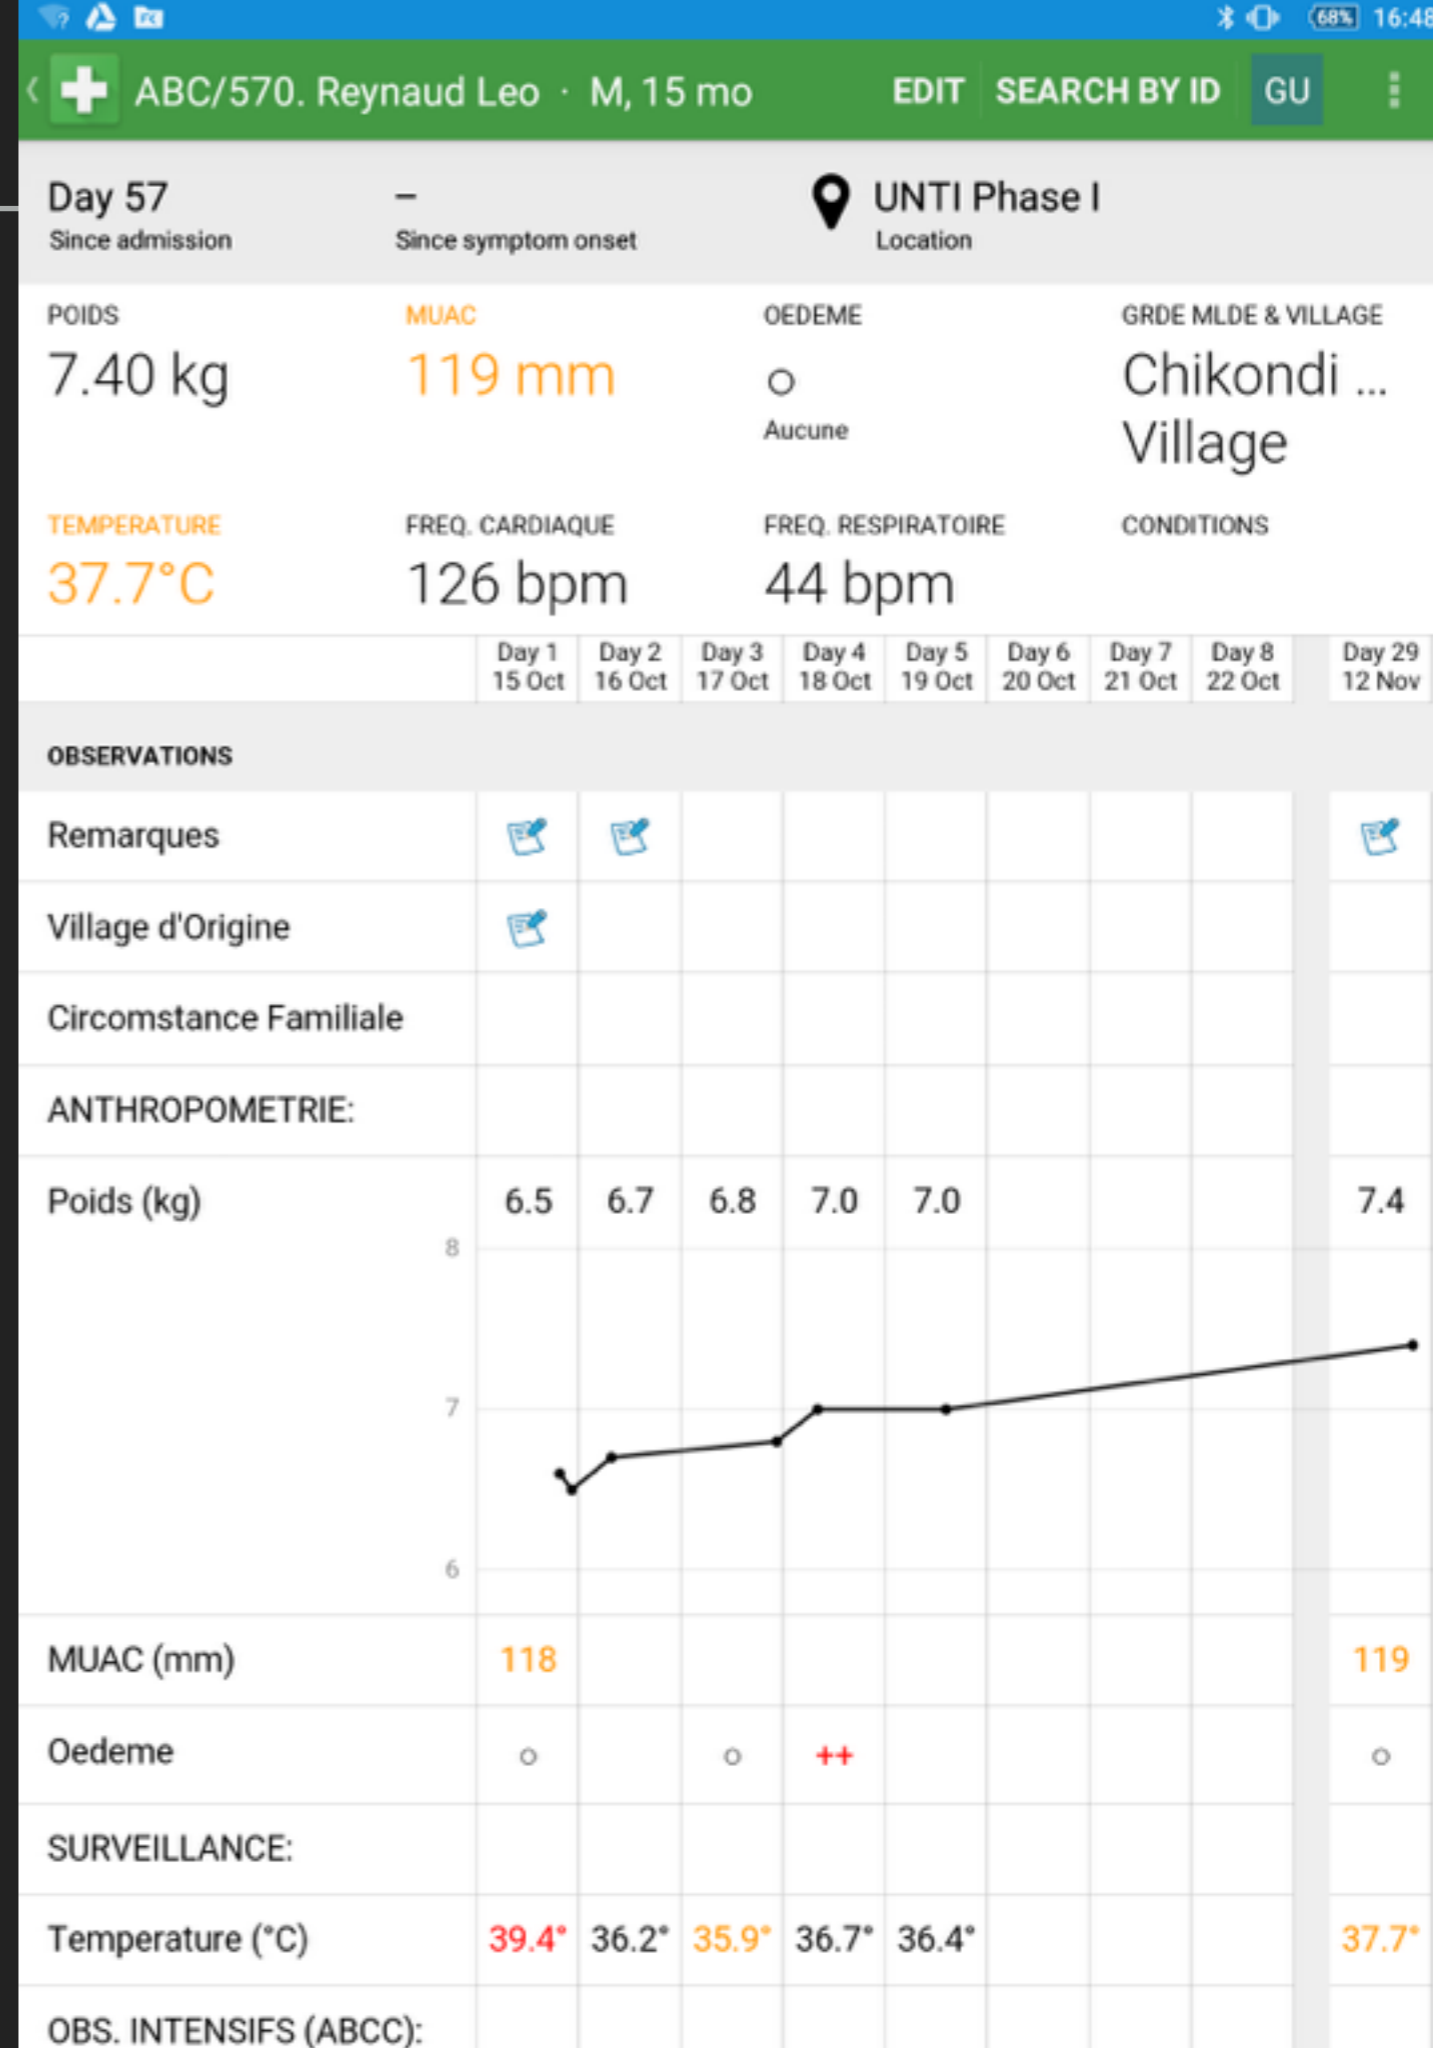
68% 16:48

ABC/570. Reynaud Leo · M, 15 mo EDIT SEARCH BY ID GU

Day 57
Since admission

–
Since symptom onset

UNTI Phase I
Location

POIDS
7.40 kg

MUAC
119 mm

OEDEME
○
Aucune

GRDE MLDE & VILLAGE
Chikondi ... Village

TEMPERATURE
37.7°C

FREQ. CARDIAQUE
126 bpm

FREQ. RESPIRATOIRE
44 bpm

CONDITIONS

| | Day 1 15 Oct | Day 2 16 Oct | Day 3 17 Oct | Day 4 18 Oct | Day 5 19 Oct | Day 6 20 Oct | Day 7 21 Oct | Day 8 22 Oct | Day 29 12 Nov |
|---|---|---|---|---|---|---|---|---|---|
| OBSERVATIONS | | | | | | | | | |
| Remarques | | | | | | | | | |
| Village d'Origine | | | | | | | | | |
| Circomstance Familiale | | | | | | | | | |
| ANTHROPOMETRIE: | | | | | | | | | |
| Poids (kg) | 6.5 | 6.7 | 6.8 | 7.0 | 7.0 | | | | 7.4 |
| MUAC (mm) | 118 | | | | | | | | 119 |
| Oedeme | ○ | | ○ | ++ | | | | | ○ |
| SURVEILLANCE: | | | | | | | | | |
| Temperature (°C) | 39.4° | 36.2° | 35.9° | 36.7° | 36.4° | | | | 37.7° |
| OBS. INTENSIFS (ABCC): | | | | | | | | | |

8
7
6